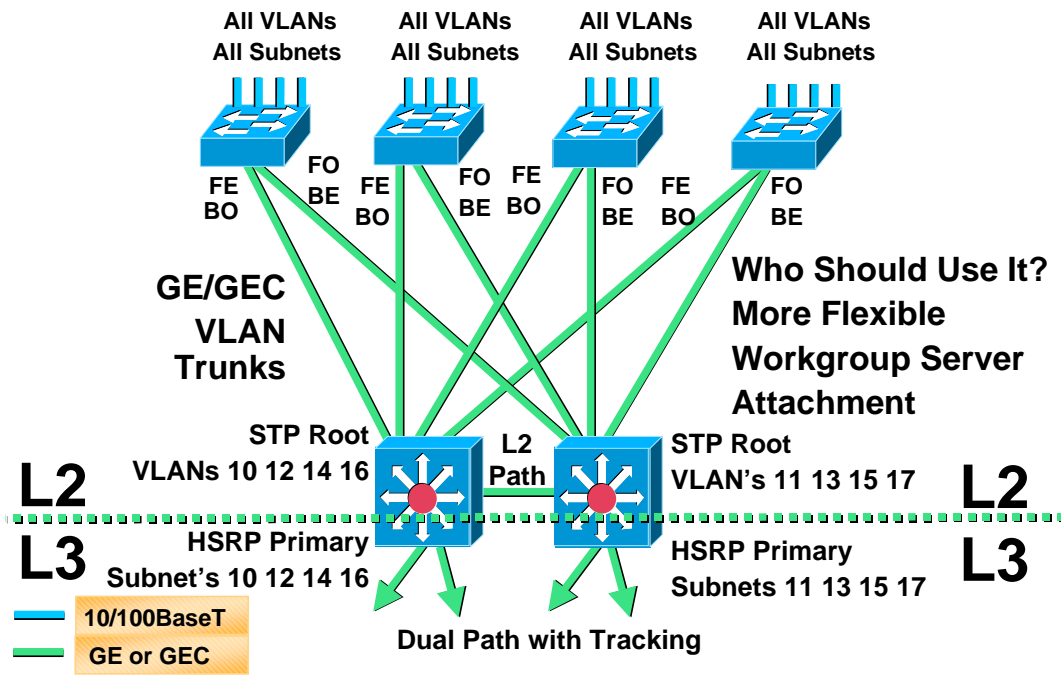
All VLANs
All Subnets

All VLANs
All Subnets

All VLANs
All Subnets

All VLANs
All Subnets

FE
BO

FO
BE

FE
BO

FO
BE

FE
BO

FO
BE

FE
BO

FO
BE

GE/GEC
VLAN
Trunks

Who Should Use It?
More Flexible
Workgroup Server
Attachment

STP Root
VLANs 10 12 14 16

L2
Path

STP Root
VLAN's 11 13 15 17

L2

L2

L3

L3

HSRP Primary
Subnet's 10 12 14 16

HSRP Primary
Subnets 11 13 15 17

10/100BaseT
GE or GEC

Dual Path with Tracking